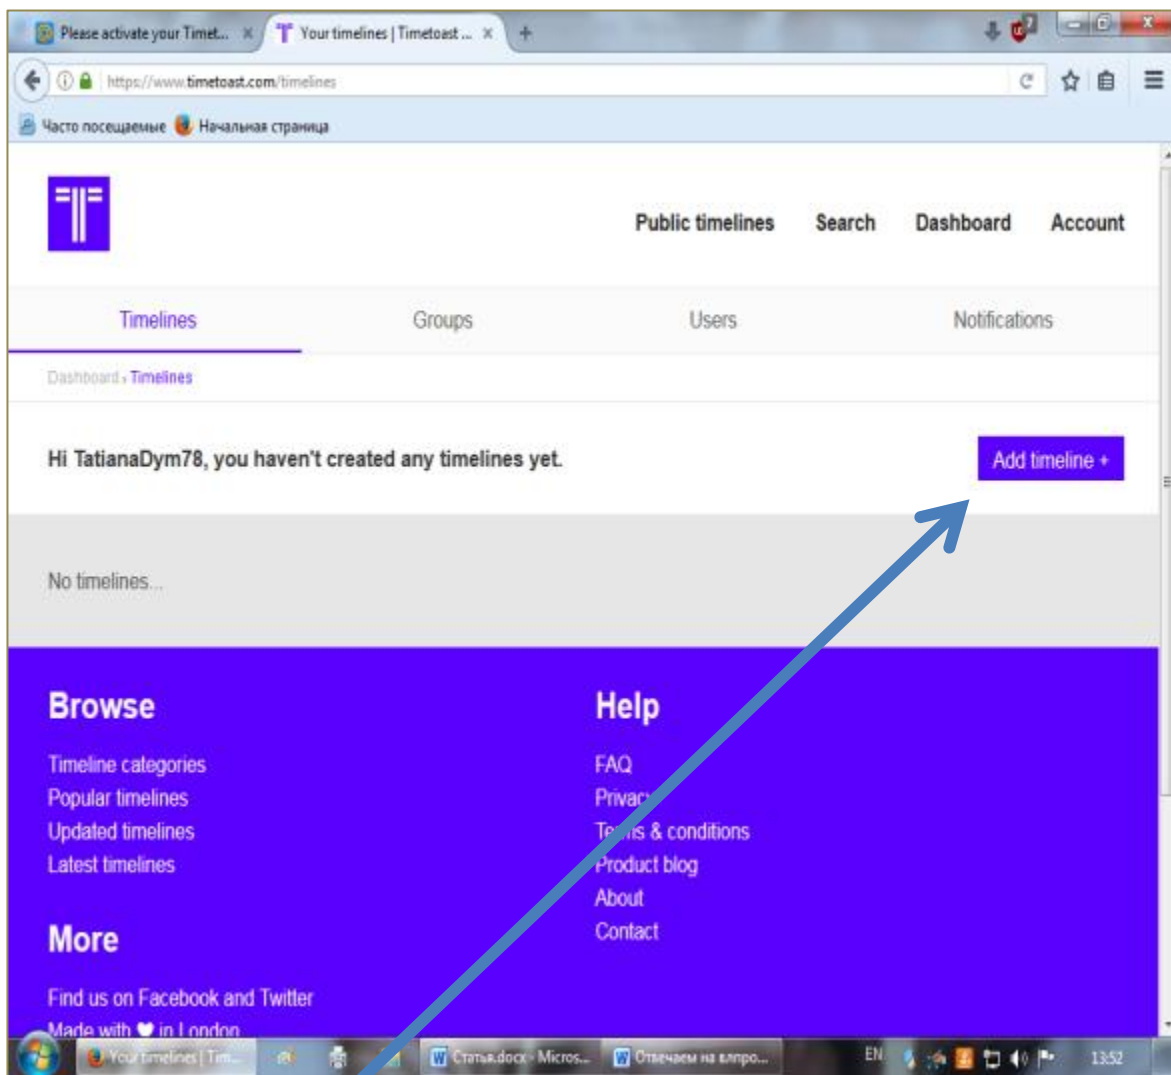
Please activate your Timet... ×
Your timelines | Timetoast ... ×
+

https://www.timetoast.com/timelines

Часто посещаемые
Начальная страница

Public timelines
Search
Dashboard
Account

Timelines
Groups
Users
Notifications

Dashboard › Timelines

Hi TatianaDym78, you haven't created any timelines yet.

Add timeline +

No timelines...

Browse

Timeline categories
Popular timelines
Updated timelines
Latest timelines

More

Find us on Facebook and Twitter
Made with ♥ in London

Help

FAQ
Privac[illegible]
Te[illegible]s & conditions
Product blog
About
Contact

Your timelines | Tim...
Статья.docx - Micros...
Отвечаем на вопро...
EN
13:52